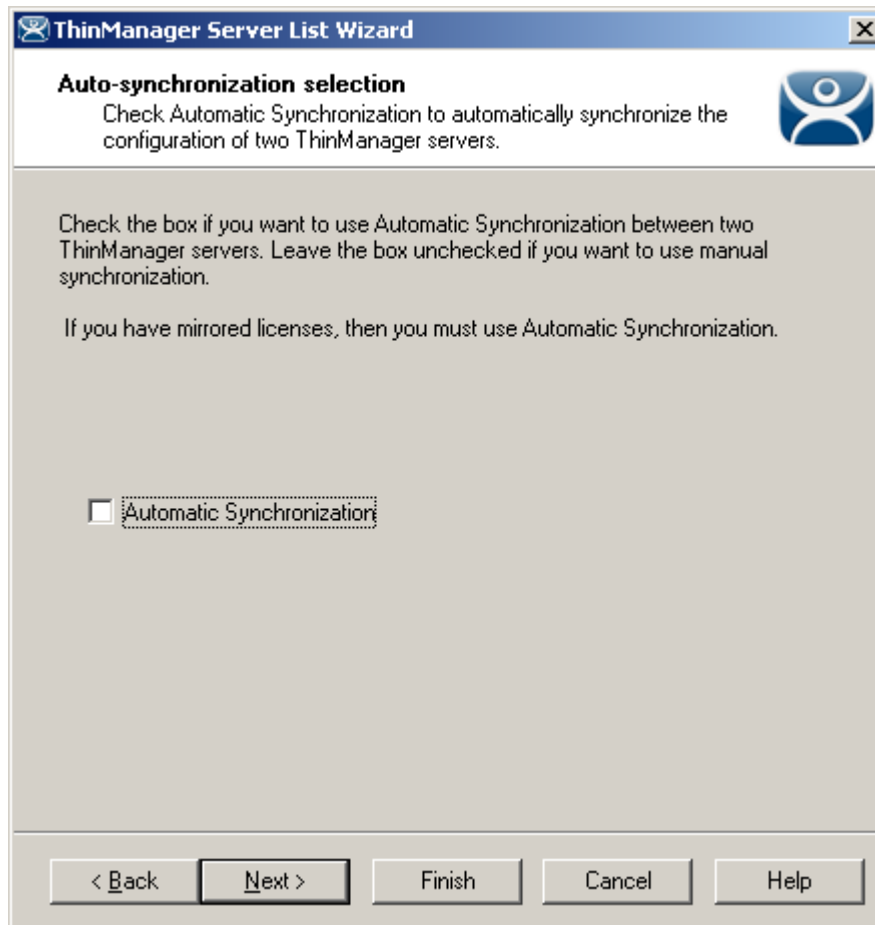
ThinManager Server List Wizard

Auto-synchronization selection
Check Automatic Synchronization to automatically synchronize the configuration of two ThinManager servers.

Check the box if you want to use Automatic Synchronization between two ThinManager servers. Leave the box unchecked if you want to use manual synchronization.

If you have mirrored licenses, then you must use Automatic Synchronization.

Automatic Synchronization

< Back
Next >
Finish
Cancel
Help